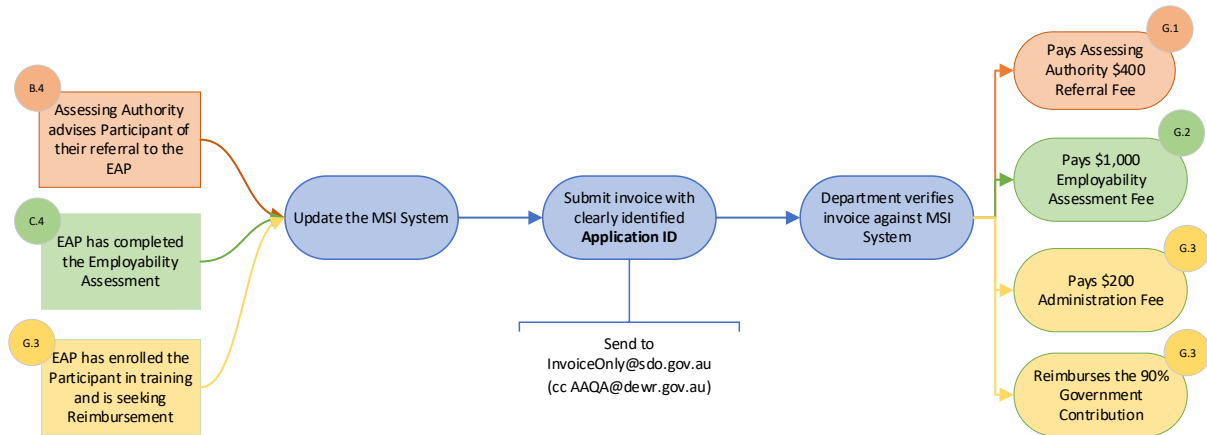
B.4
Assessing Authority advises Participant of their referral to the EAP

C.4
EAP has completed the Employability Assessment

G.3
EAP has enrolled the Participant in training and is seeking Reimbursement

Update the MSI System

Submit invoice with clearly identified **Application ID**

Send to
InvoiceOnly@sdo.gov.au
(cc AAQA@dewr.gov.au)

Department verifies invoice against MSI System

G.1
Pays Assessing Authority $400 Referral Fee

G.2
Pays $1,000 Employability Assessment Fee

G.3
Pays $200 Administration Fee

G.3
Reimburses the 90% Government Contribution